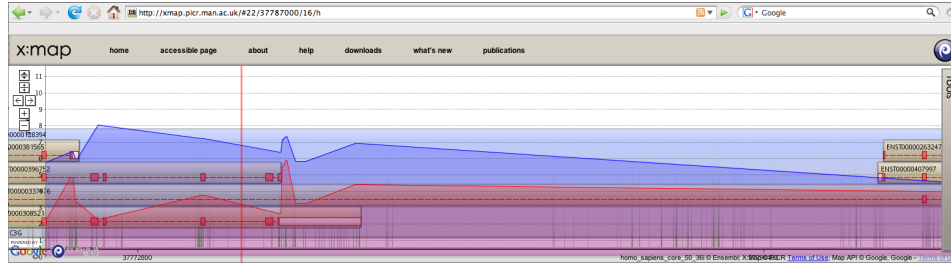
http://xmap.picr.man.ac.uk/#22/37787000/16/h

Google

x:map

home

accessible page

about

help

downloads

what's new

publications

11

10

9

8

00000128394

00000381565

00000396752

00000337476

00000308521

C3G

ENST00000263247

ENST00000407997

POWERED BY

Google

37772800

homo_sapiens_core_50_36l © Ensembl, X:MAP © PICR Terms of Use; Map API © Google, Google - Terms of